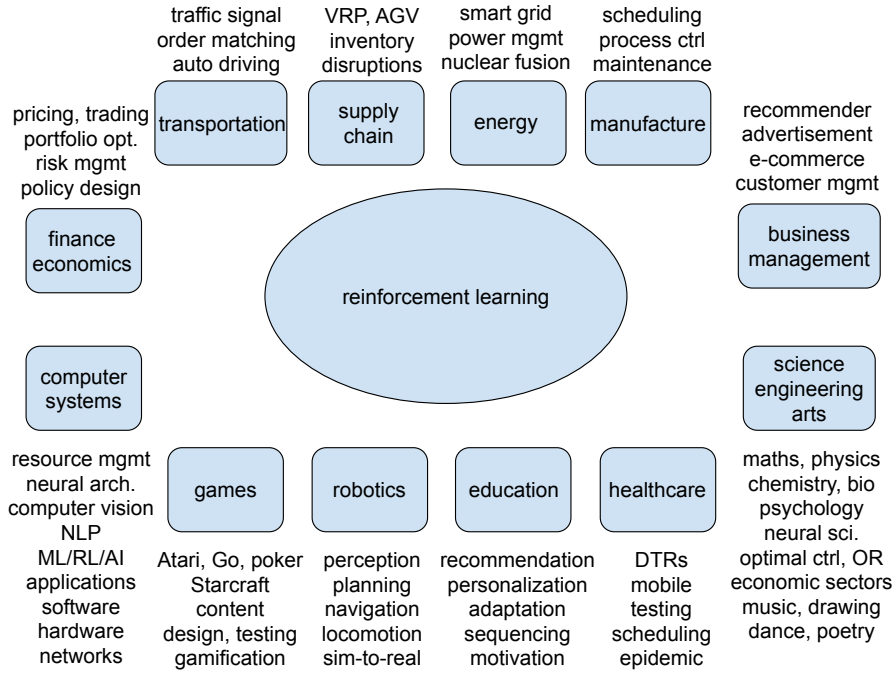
traffic signal
order matching
auto driving

VRP, AGV
inventory
disruptions

smart grid
power mgmt
nuclear fusion

scheduling
process ctrl
maintenance

transportation

supply chain

energy

manufacture

pricing, trading
portfolio opt.
risk mgmt
policy design

finance economics

recommender
advertisement
e-commerce
customer mgmt

business management

reinforcement learning

computer systems

science engineering arts

resource mgmt
neural arch.
computer vision
NLP
ML/RL/AI
applications
software
hardware
networks

games

robotics

education

healthcare

maths, physics
chemistry, bio
psychology
neural sci.
optimal ctrl, OR
economic sectors
music, drawing
dance, poetry

Atari, Go, poker
Starcraft
content
design, testing
gamification

perception
planning
navigation
locomotion
sim-to-real

recommendation
personalization
adaptation
sequencing
motivation

DTRs
mobile
testing
scheduling
epidemic